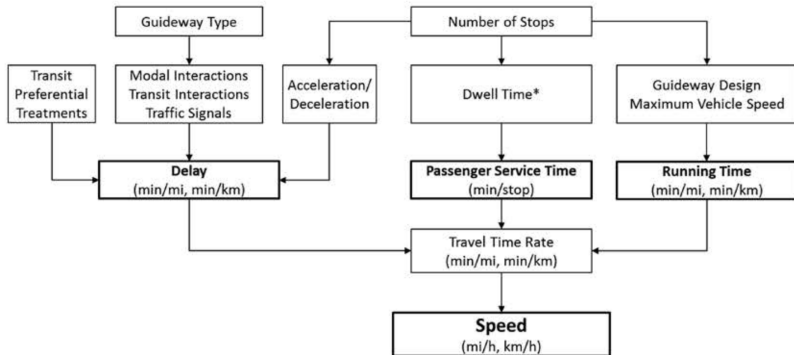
Guideway Type

Number of Stops

Transit Preferential Treatments

Modal Interactions
Transit Interactions
Traffic Signals

Acceleration/ Deceleration

Dwell Time*

Guideway Design
Maximum Vehicle Speed

**Delay**
(min/mi, min/km)

**Passenger Service Time**
(min/stop)

**Running Time**
(min/mi, min/km)

Travel Time Rate
(min/mi, min/km)

**Speed**
(mi/h, km/h)